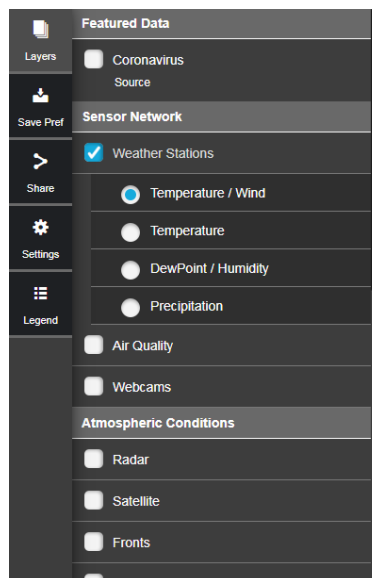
Layers

Save Pref

Share

Settings

Legend

Featured Data

Coronavirus
Source

Sensor Network

Weather Stations

Temperature / Wind

Temperature

DewPoint / Humidity

Precipitation

Air Quality

Webcams

Atmospheric Conditions

Radar

Satellite

Fronts